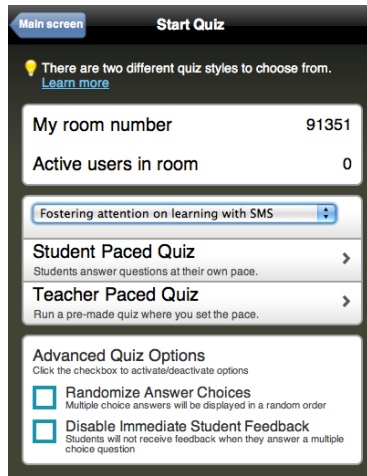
Main screen

Start Quiz

There are two different quiz styles to choose from. Learn more

My room number 91351

Active users in room 0

Fostering attention on learning with SMS

Student Paced Quiz
Students answer questions at their own pace.

Teacher Paced Quiz
Run a pre-made quiz where you set the pace.

Advanced Quiz Options
Click the checkbox to activate/deactivate options

Randomize Answer Choices
Multiple choice answers will be displayed in a random order

Disable Immediate Student Feedback
Students will not receive feedback when they answer a multiple choice question